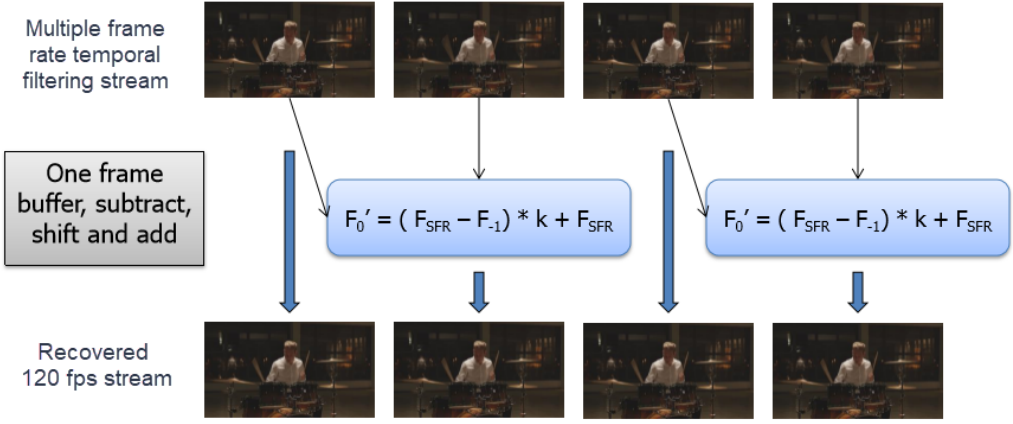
Multiple frame rate temporal filtering stream

One frame buffer, subtract, shift and add

$F_0' = ( F_{SFR} - F_{-1}) * k + F_{SFR}$

$F_0' = ( F_{SFR} - F_{-1}) * k + F_{SFR}$

Recovered 120 fps stream